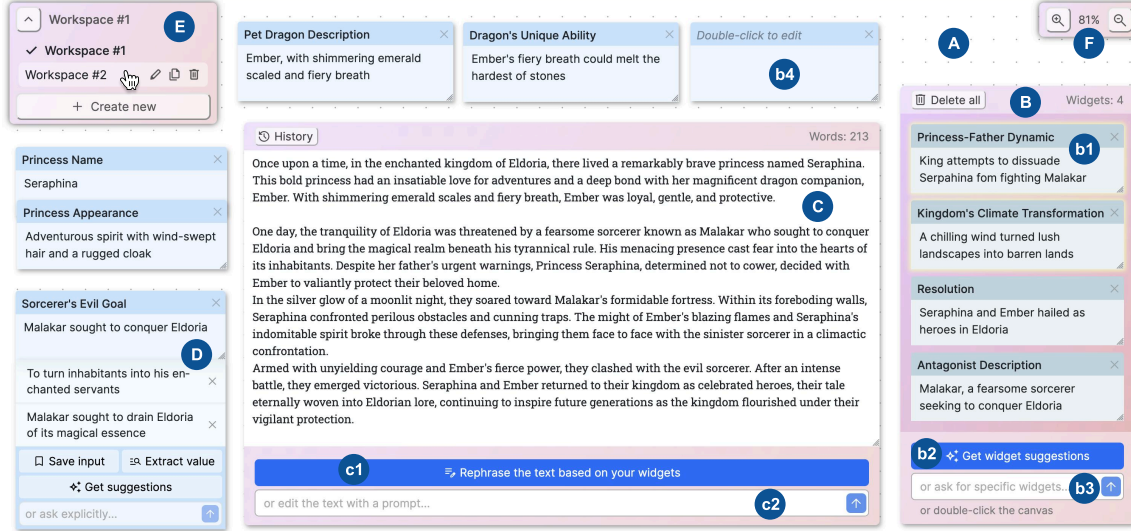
Workspace #1
E
Workspace #1
Workspace #2
+ Create new

Pet Dragon Description
Ember, with shimmering emerald scaled and fiery breath

Dragon's Unique Ability
Ember's fiery breath could melt the hardest of stones

Double-click to edit
b4

A

81%
F

Delete all
B
Widgets: 4

Princess-Father Dynamic
b1
King attempts to dissuade Serpahina fom fighting Malakar

Kingdom's Climate Transformation
A chilling wind turned lush landscapes into barren lands

Resolution
Seraphina and Ember hailed as heroes in Eldoria

Antagonist Description
Malakar, a fearsome sorcerer seeking to conquer Eldoria

b2
Get widget suggestions
or ask for specific widgets...
b3
or double-click the canvas

Princess Name
Seraphina

Princess Appearance
Adventurous spirit with wind-swept hair and a rugged cloak

Sorcerer's Evil Goal
Malakar sought to conquer Eldoria
D
To turn inhabitants into his enchanted servants
Malakar sought to drain Eldoria of its magical essence
Save input
Extract value
Get suggestions
or ask explicitly...

History
Words: 213

Once upon a time, in the enchanted kingdom of Eldoria, there lived a remarkably brave princess named Seraphina. This bold princess had an insatiable love for adventures and a deep bond with her magnificent dragon companion, Ember. With shimmering emerald scales and fiery breath, Ember was loyal, gentle, and protective.
C

One day, the tranquility of Eldoria was threatened by a fearsome sorcerer known as Malakar who sought to conquer Eldoria and bring the magical realm beneath his tyrannical rule. His menacing presence cast fear into the hearts of its inhabitants. Despite her father's urgent warnings, Princess Seraphina, determined not to cower, decided with Ember to valiantly protect their beloved home.
In the silver glow of a moonlit night, they soared toward Malakar's formidable fortress. Within its foreboding walls, Seraphina confronted perilous obstacles and cunning traps. The might of Ember's blazing flames and Seraphina's indomitable spirit broke through these defenses, bringing them face to face with the sinister sorcerer in a climactic confrontation.
Armed with unyielding courage and Ember's fierce power, they clashed with the evil sorcerer. After an intense battle, they emerged victorious. Seraphina and Ember returned to their kingdom as celebrated heroes, their tale eternally woven into Eldorian lore, continuing to inspire future generations as the kingdom flourished under their vigilant protection.

c1
Rephrase the text based on your widgets
or edit the text with a prompt...
c2